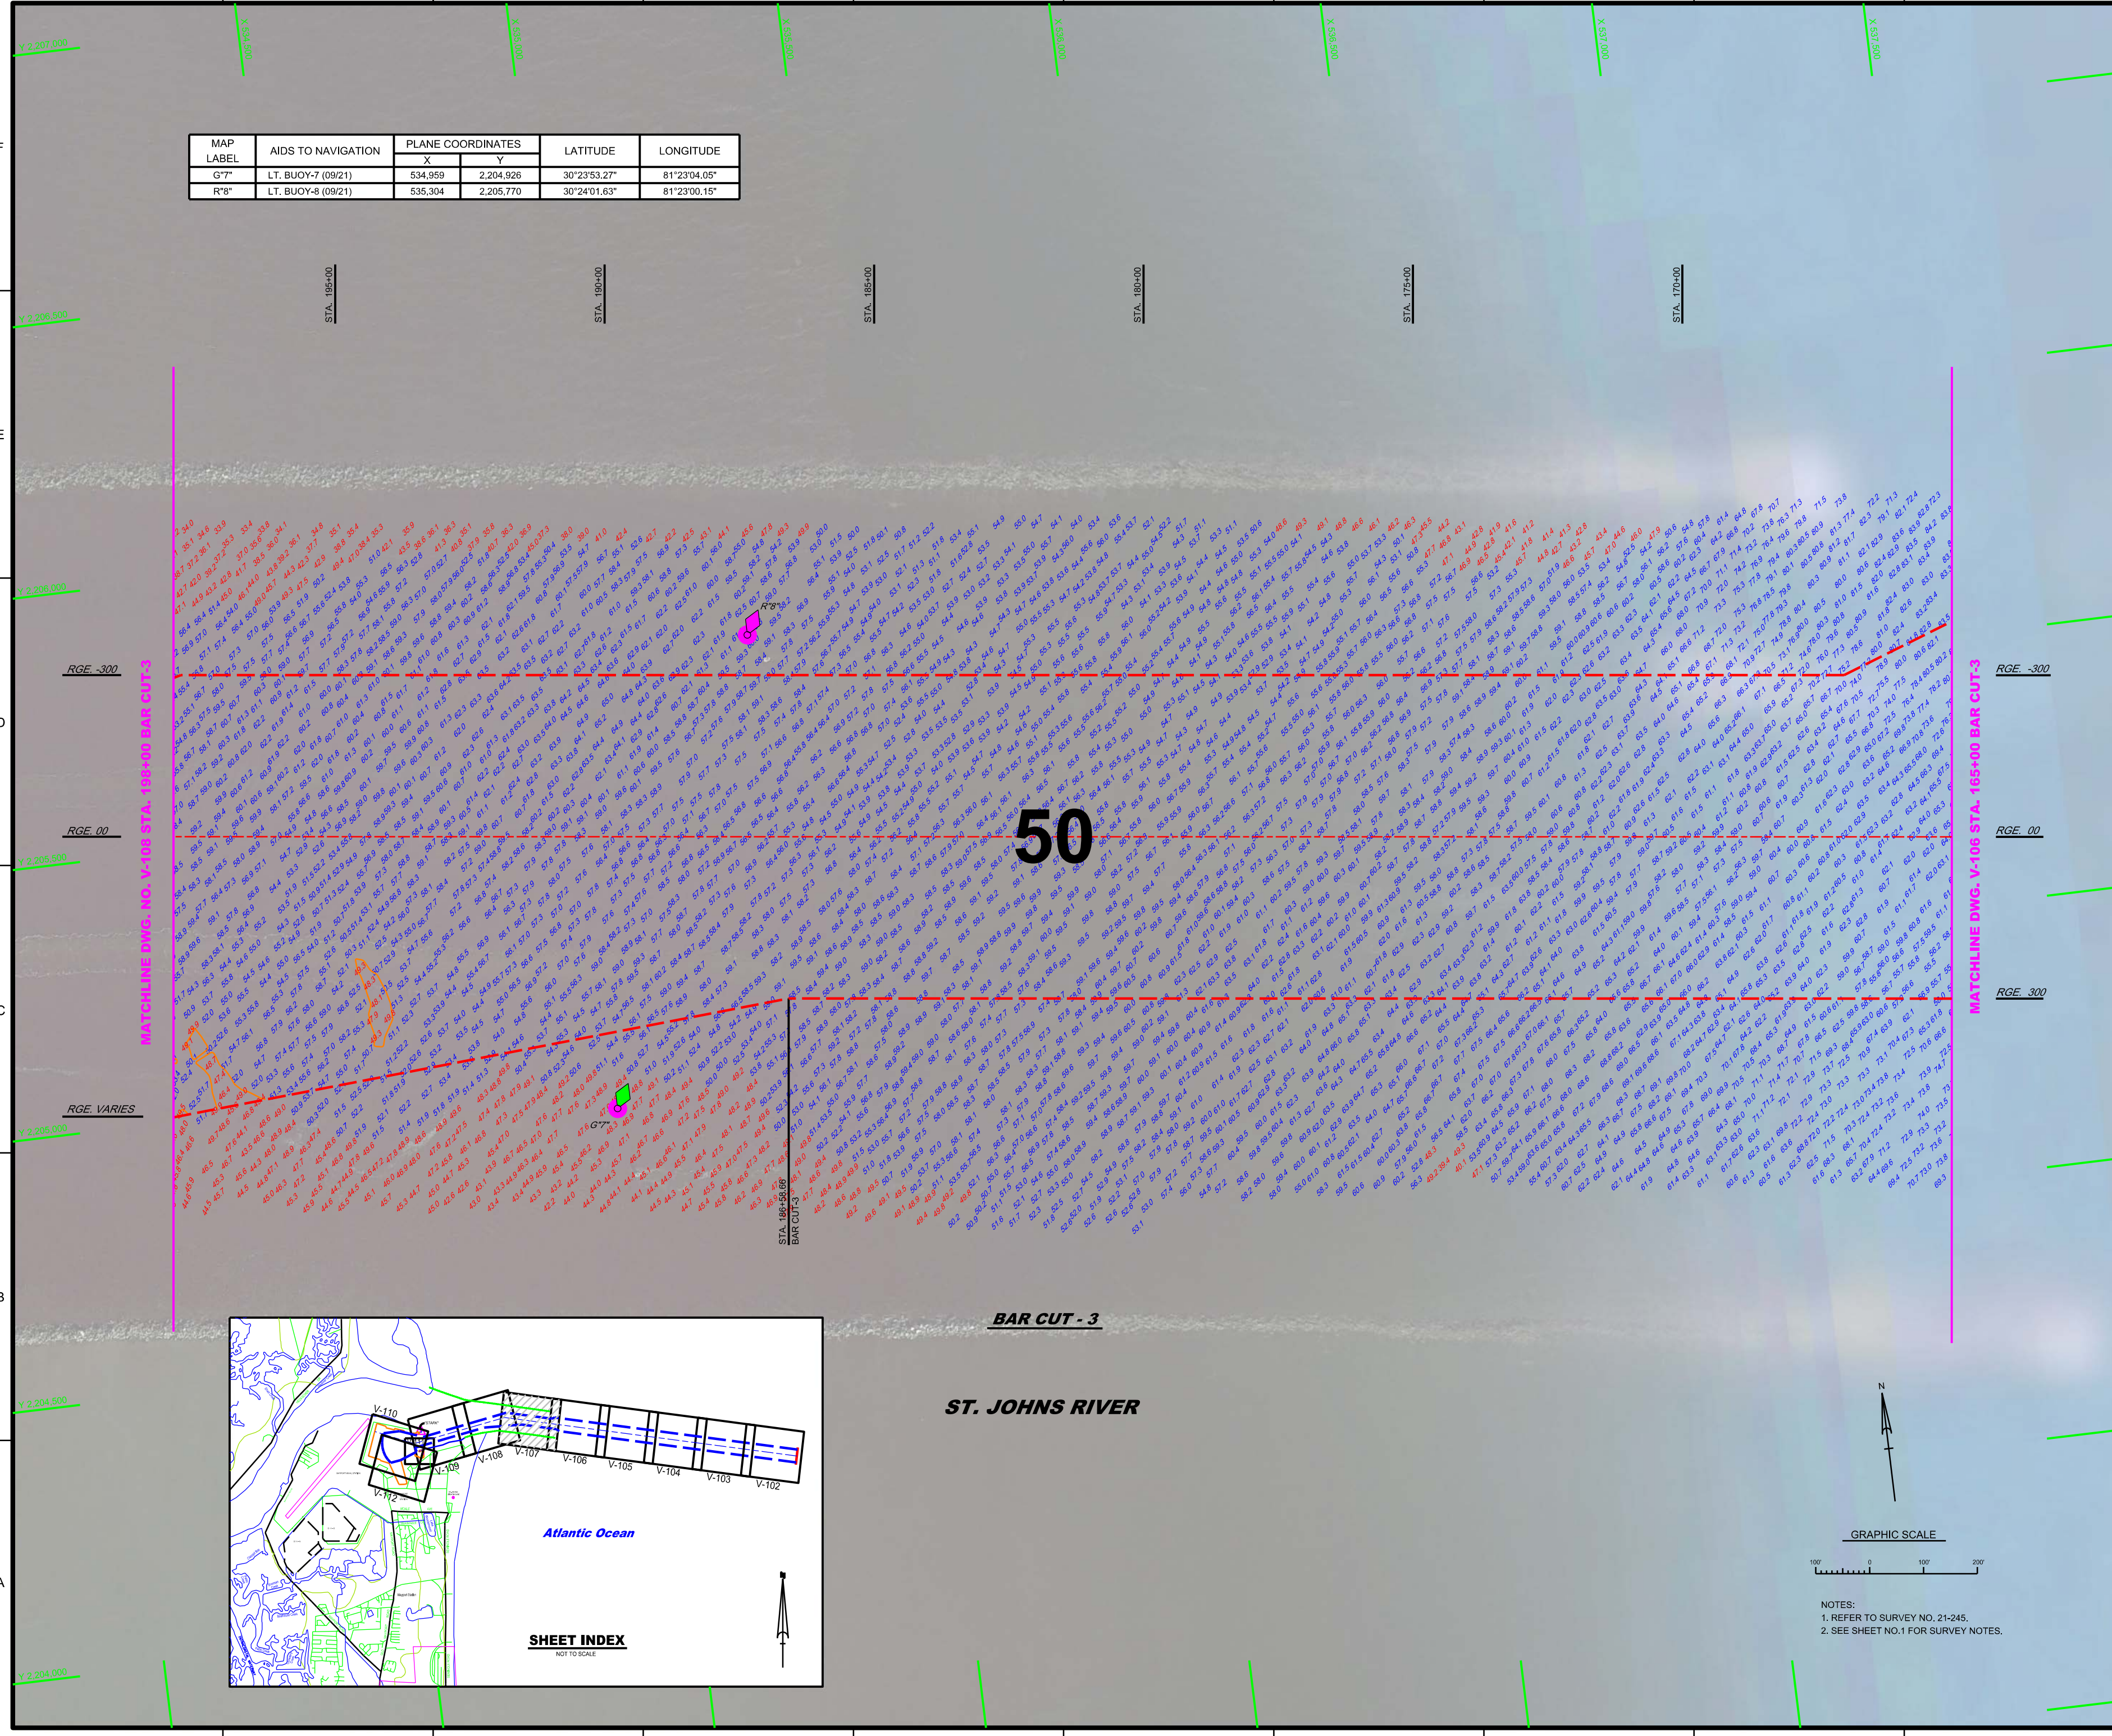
| MAP LABEL | AIDS TO NAVIGATION | PLANE COORDINATES X | PLANE COORDINATES Y | LATITUDE | LONGITUDE |
|---|---|---|---|---|---|
| G"7" | LT. BUOY-7 (09/21) | 534,959 | 2,204,926 | 30°23'53.27" | 81°23'04.05" |
| R"8" | LT. BUOY-8 (09/21) | 535,304 | 2,205,770 | 30°24'01.63" | 81°23'00.15" |

STA. 195+00
STA. 190+00
STA. 185+00
STA. 180+00
STA. 175+00
STA. 170+00

RGE. -300
RGE. 00
RGE. VARIES
RGE. -300
RGE. 00
RGE. 300

MATCHLINE DWG. NO. V-108 STA. 198+00 BAR CUT-3
MATCHLINE DWG. V-106 STA. 165+00 BAR CUT-3

R"8"
G"7"

50

STA. 186+58.66 BAR CUT-3

BAR CUT - 3

ST. JOHNS RIVER

V-110
V-109
V-108
V-107
V-106
V-105
V-104
V-103
V-102
V-112

Atlantic Ocean

SHEET INDEX
NOT TO SCALE

N

GRAPHIC SCALE
100' 0 100' 200'

NOTES:
1. REFER TO SURVEY NO. 21-245.
2. SEE SHEET NO.1 FOR SURVEY NOTES.